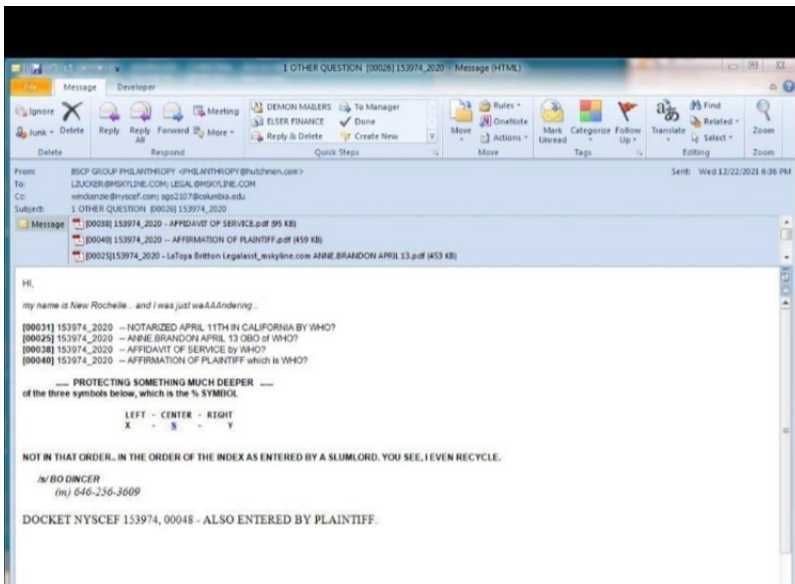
1 OTHER QUESTION [00026] 153974_2020 - Message (HTML)

File Message Developer

Ignore Junk Delete Reply Reply All Forward Meeting More

Delete Respond

DEMON MAILERS ELSER FINANCE Reply & Delete To Manager Done Create New

Quick Steps

Move Rules OneNote Actions

Move

Mark Unread Categorize Follow Up

Tags

Translate Find Related Select

Editing

Zoom

Zoom

From: BSCP GROUP PHILANTHROPY <PHILANTHROPY@hutchmen.com>
To: LZUCKER@MSKYLINE.COM; LEGAL@MSKYLINE.COM
Cc: wmckenzie@nyscef.com; sgo2107@columbia.edu
Subject: 1 OTHER QUESTION [00026] 153974_2020

Sent: Wed 12/22/2021 6:36 PM

Message [00038] 153974_2020 - AFFIDAVIT OF SERVICE.pdf (95 KB)
[00040] 153974_2020 -- AFFIRMATION OF PLAINTIFF.pdf (459 KB)
[00025]153974_2020 - LaToya Britton Legalasst_mskyline.com ANNE.BRANDON APRIL 13.pdf (453 KB)

HI,

my name is New Rochelle... and I was just waAAAndering...

[00031] 153974_2020 -- NOTARIZED APRIL 11TH IN CALIFORNIA BY WHO?
[00025] 153974_2020 -- ANNE BRANDON APRIL 13 OBO of WHO?
[00038] 153974_2020 -- AFFIDAVIT OF SERVICE by WHO?
[00040] 153974_2020 -- AFFIRMATION OF PLAINTIFF which is WHO?

---- PROTECTING SOMETHING MUCH DEEPER ----
of the three symbols below, which is the % SYMBOL

LEFT - CENTER - RIGHT
X - N - Y

NOT IN THAT ORDER... IN THE ORDER OF THE INDEX AS ENTERED BY A SLUMLORD. YOU SEE, I EVEN RECYCLE.

/s/ BO DINCER
(m) 646-256-3609

DOCKET NYSCEF 153974, 00048 - ALSO ENTERED BY PLAINTIFF.